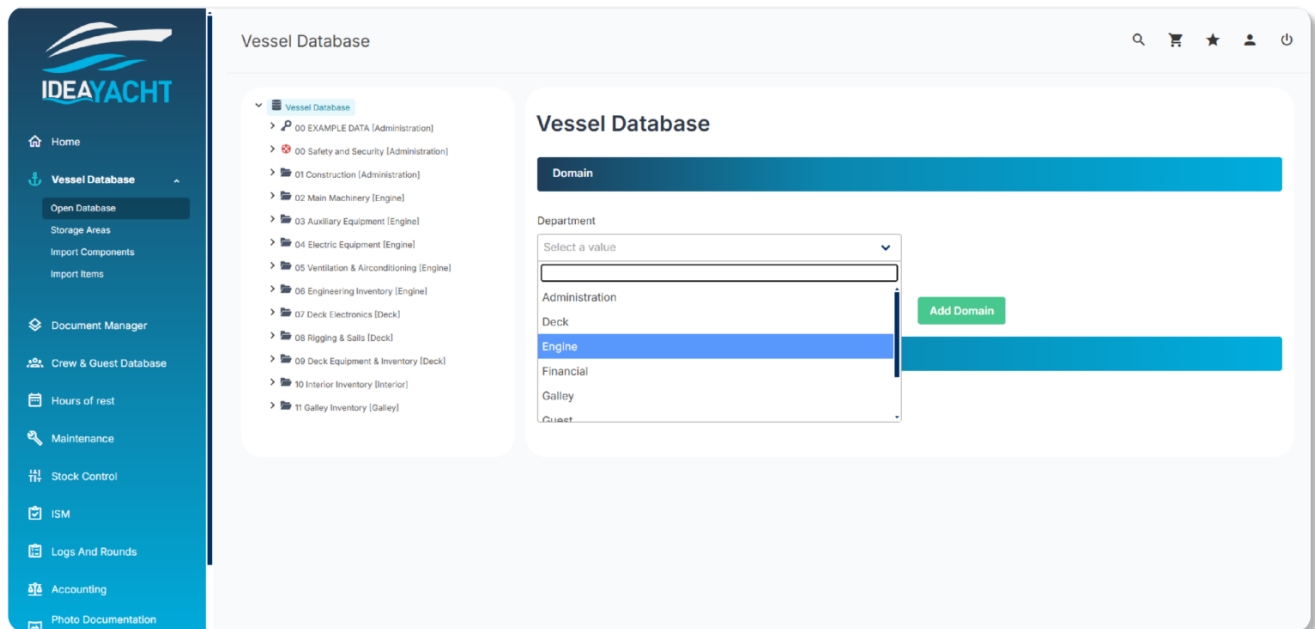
IDEAYACHT

Home
Vessel Database
Open Database
Storage Areas
Import Components
Import Items
Document Manager
Crew & Guest Database
Hours of rest
Maintenance
Stock Control
ISM
Logs And Rounds
Accounting
Photo Documentation

Vessel Database

Vessel Database
00 EXAMPLE DATA [Administration]
00 Safety and Security [Administration]
01 Construction [Administration]
02 Main Machinery [Engine]
03 Auxiliary Equipment [Engine]
04 Electric Equipment [Engine]
05 Ventilation & Airconditioning [Engine]
06 Engineering Inventory [Engine]
07 Deck Electronics [Deck]
08 Rigging & Sails [Deck]
09 Deck Equipment & Inventory [Deck]
10 Interior Inventory [Interior]
11 Galley Inventory [Galley]

Vessel Database

Domain

Department
Select a value
Administration
Deck
Engine
Financial
Galley
Guest

Add Domain